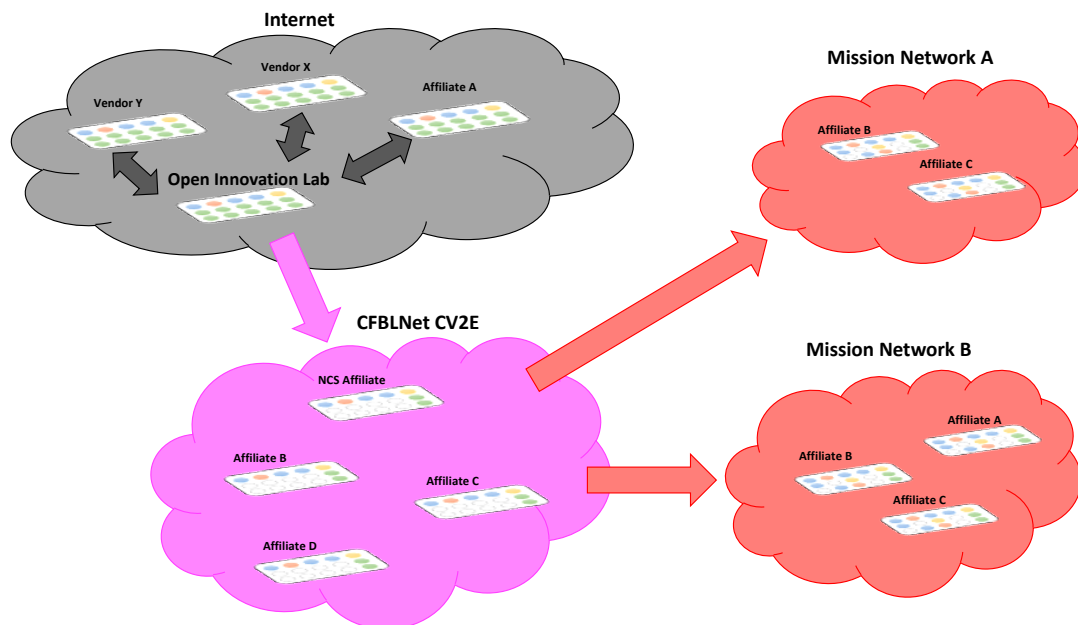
Internet

Vendor X

Vendor Y

Affiliate A

Open Innovation Lab

Mission Network A

Affiliate B

Affiliate C

CFBLNet CV2E

NCS Affiliate

Affiliate B

Affiliate C

Affiliate D

Mission Network B

Affiliate A

Affiliate B

Affiliate C